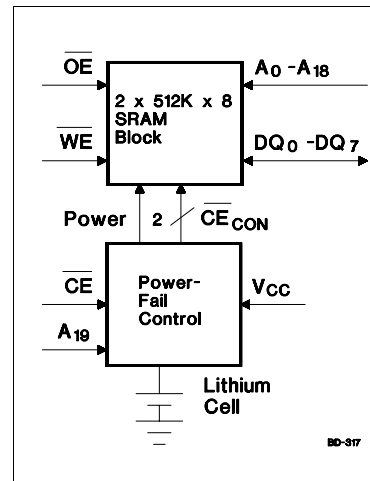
$\overline{OE}$

2 x 512K x 8 SRAM Block

$A_0$ -$A_{18}$

$\overline{WE}$

$DQ_0$ -$DQ_7$

Power

2

$\overline{CE}_{CON}$

$\overline{CE}$

Power-Fail Control

$V_{CC}$

$A_{19}$

Lithium Cell

BD-317